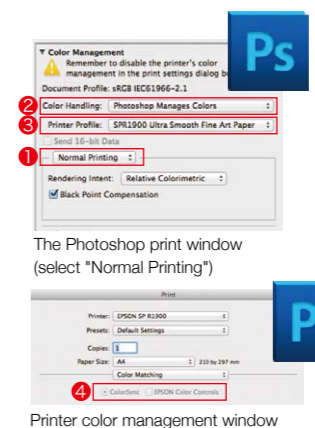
Ps

▼ Color Management

Remember to disable the printer's color management in the print settings dialog b

Document Profile: sRGB IEC61966-2.1

2 Color Handling: Photoshop Manages Colors

3 Printer Profile: SPR1900 Ultra Smooth Fine Art Paper

Send 16-bit Data

1 Normal Printing

Rendering Intent: Relative Colorimetric

Black Point Compensation

The Photoshop print window (select "Normal Printing")

Print

P

Printer: EPSON SP R1900

Presets: Default Settings

Copies: 1

Paper Size: A4 210 by 297 mm

Color Matching

4 ColorSync EPSON Color Controls

Printer color management window